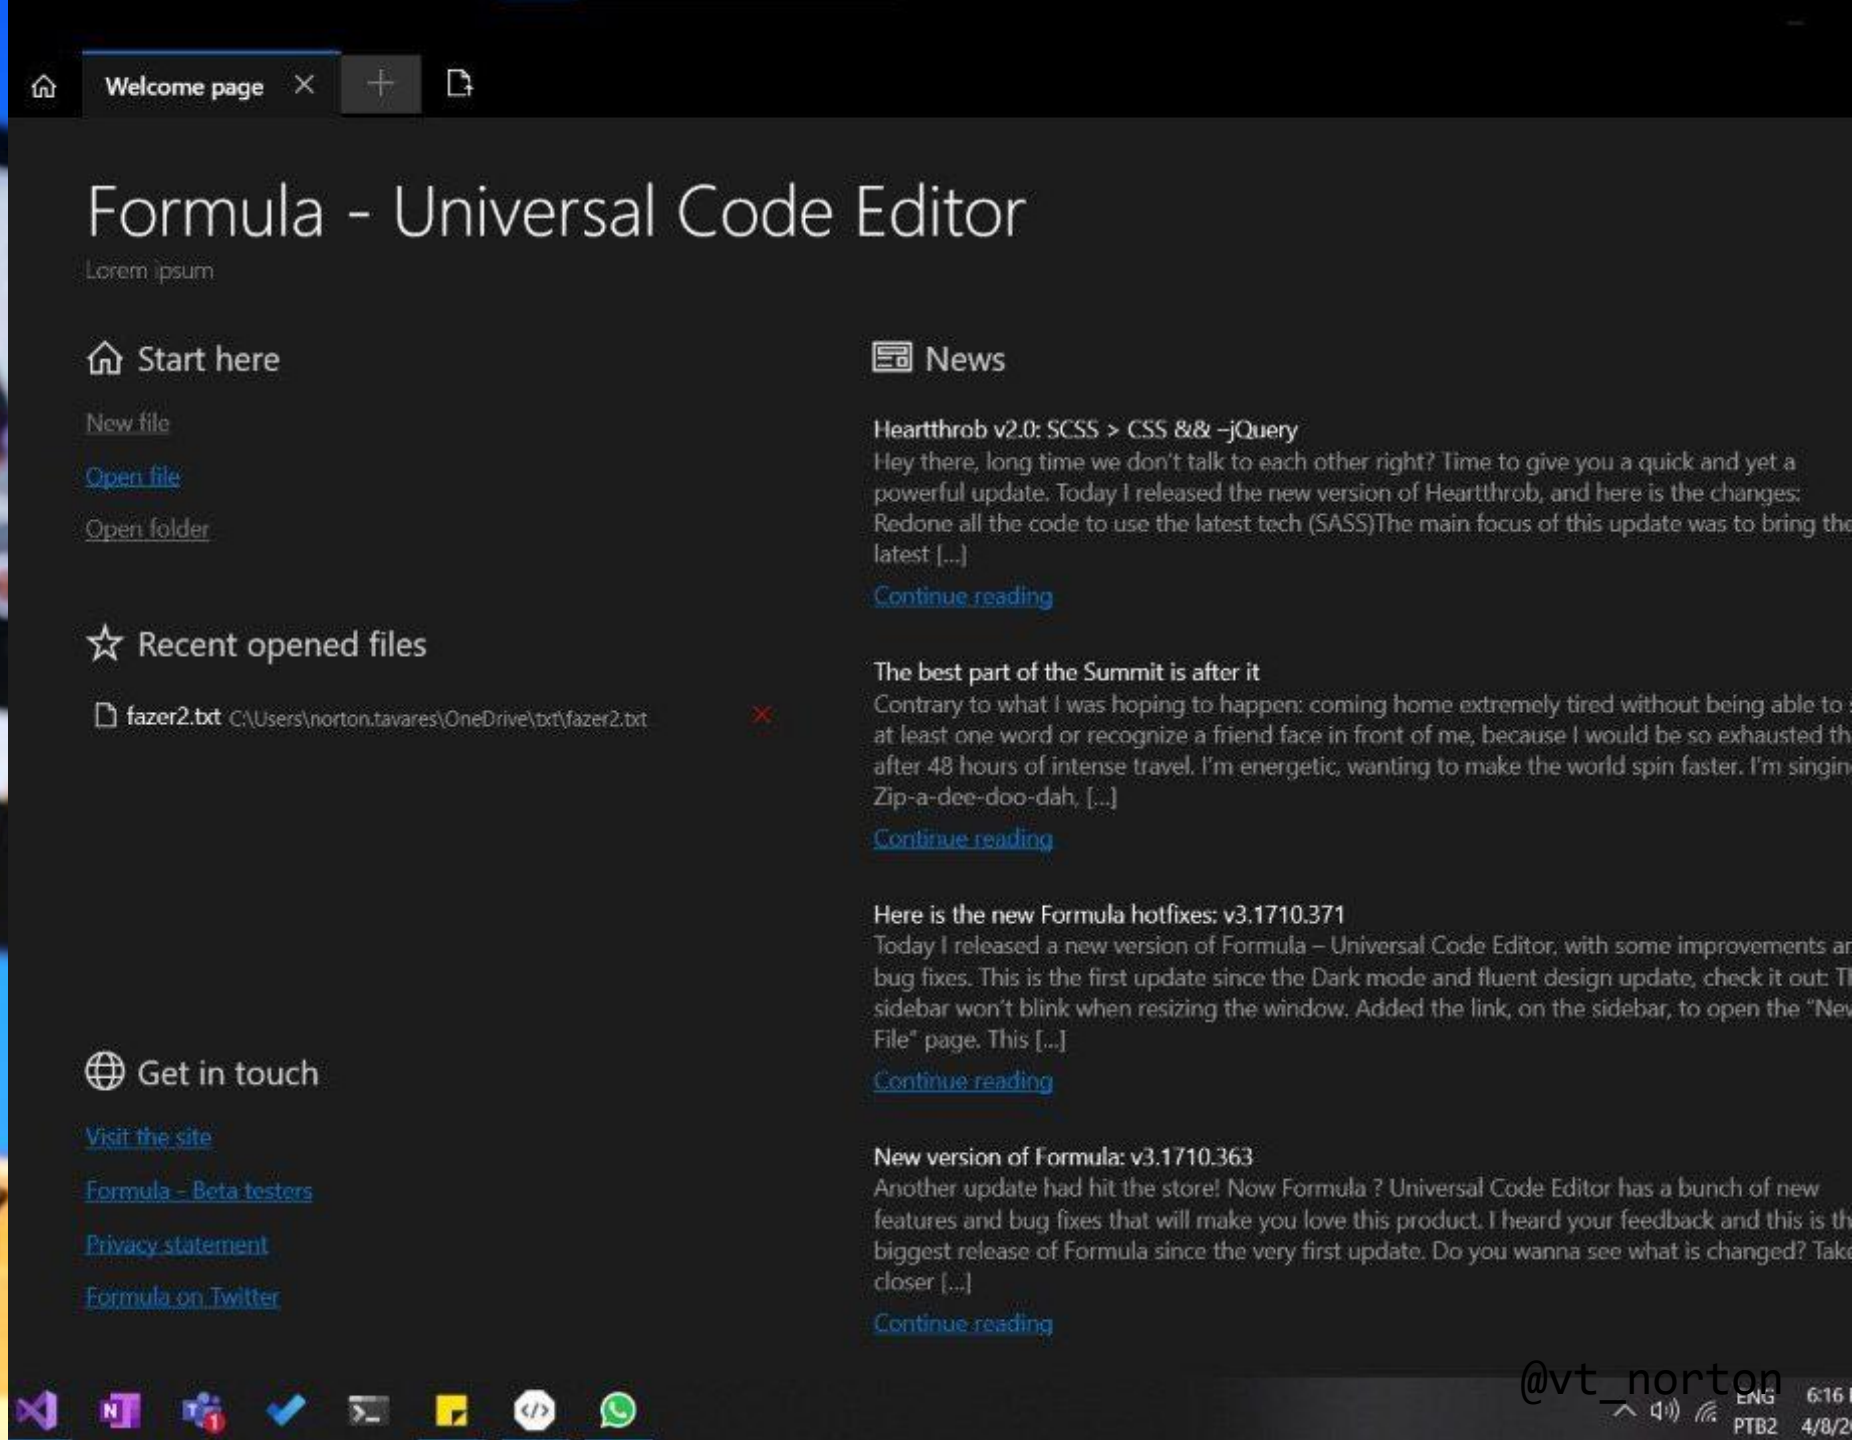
Welcome page ×

Formula - Universal Code Editor

Lorem ipsum

Start here

New file

Open file

Open folder

Recent opened files

fazer2.txt C:\Users\norton.tavares\OneDrive\txt\fazer2.txt

Get in touch

Visit the site

Formula - Beta testers

Privacy statement

Formula on Twitter

News

Heartthrob v2.0: SCSS > CSS && –jQuery

Hey there, long time we don't talk to each other right? Time to give you a quick and yet a powerful update. Today I released the new version of Heartthrob, and here is the changes: Redone all the code to use the latest tech (SASS)The main focus of this update was to bring th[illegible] latest [...]

Continue reading

The best part of the Summit is after it

Contrary to what I was hoping to happen: coming home extremely tired without being able to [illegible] at least one word or recognize a friend face in front of me, because I would be so exhausted th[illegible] after 48 hours of intense travel. I'm energetic, wanting to make the world spin faster. I'm singin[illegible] Zip-a-dee-doo-dah, [...]

Continue reading

Here is the new Formula hotfixes: v3.1710.371

Today I released a new version of Formula – Universal Code Editor, with some improvements a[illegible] bug fixes. This is the first update since the Dark mode and fluent design update, check it out: T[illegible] sidebar won't blink when resizing the window. Added the link, on the sidebar, to open the "Ne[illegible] File" page. This [...]

Continue reading

New version of Formula: v3.1710.363

Another update had hit the store! Now Formula ? Universal Code Editor has a bunch of new features and bug fixes that will make you love this product. I heard your feedback and this is th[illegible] biggest release of Formula since the very first update. Do you wanna see what is changed? Tak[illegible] closer [...]

Continue reading

@vt_norton

ENG PTB2 6:16 4/8/2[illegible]